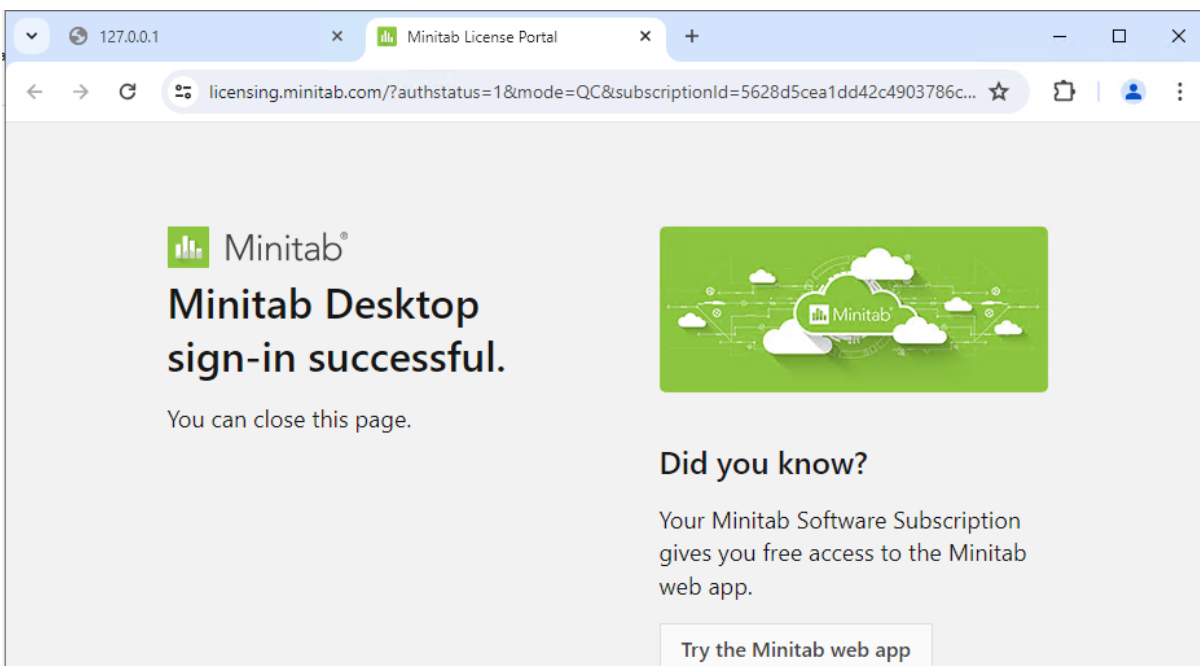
127.0.0.1

Minitab License Portal

licensing.minitab.com/?authstatus=1&mode=QC&subscriptionId=5628d5cea1dd42c4903786c...

Minitab®

Minitab Desktop sign-in successful.

You can close this page.

Minitab®

Did you know?

Your Minitab Software Subscription gives you free access to the Minitab web app.

Try the Minitab web app